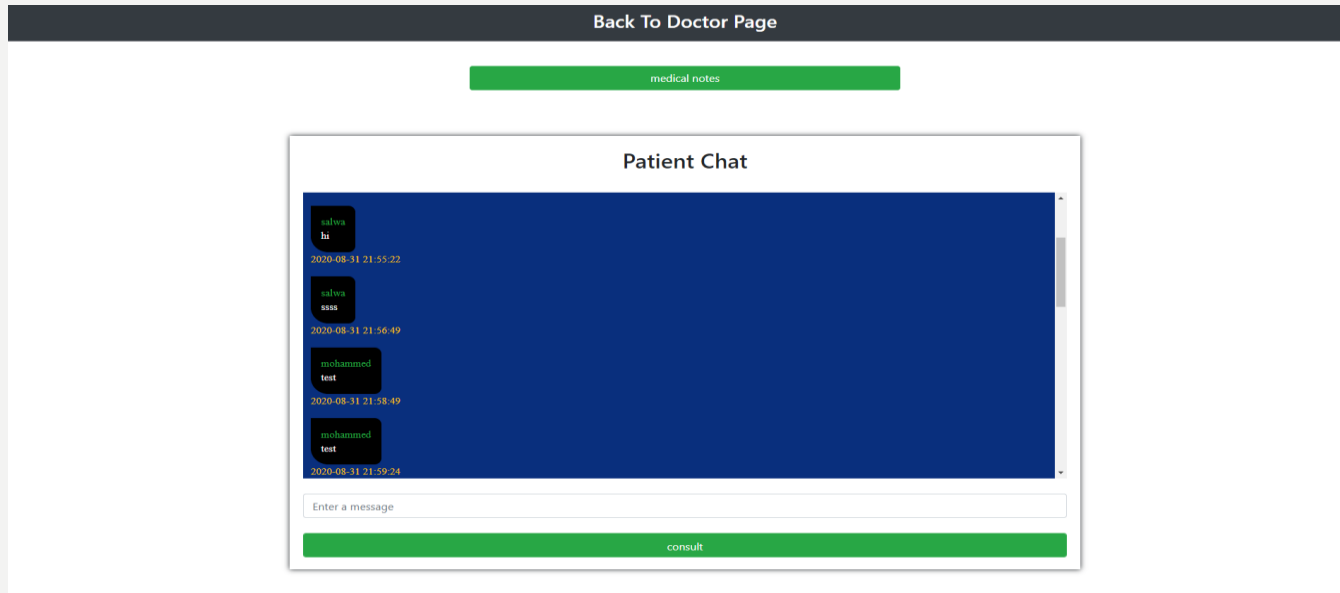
Back To Doctor Page

medical notes

Patient Chat

salwa
hi
2020-08-31 21:55:22

salwa
ssss
2020-08-31 21:56:49

mohammed
test
2020-08-31 21:58:49

mohammed
test
2020-08-31 21:59:24

Enter a message

consult